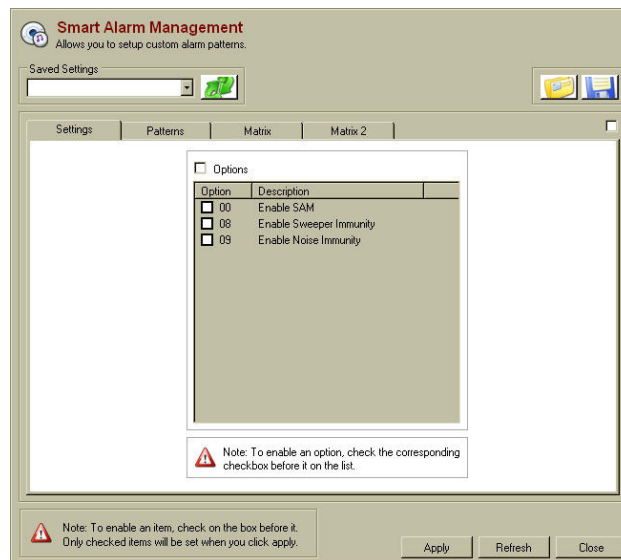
Smart Alarm Management
Allows you to setup custom alarm patterns.

Saved Settings

Settings | Patterns | Matrix | Matrix 2

Options

| Option | Description |
|---|---|
| 00 | Enable SAM |
| 08 | Enable Sweeper Immunity |
| 09 | Enable Noise Immunity |

Note: To enable an option, check the corresponding checkbox before it on the list.

Note: To enable an item, check on the box before it. Only checked items will be set when you click apply.

Apply Refresh Close